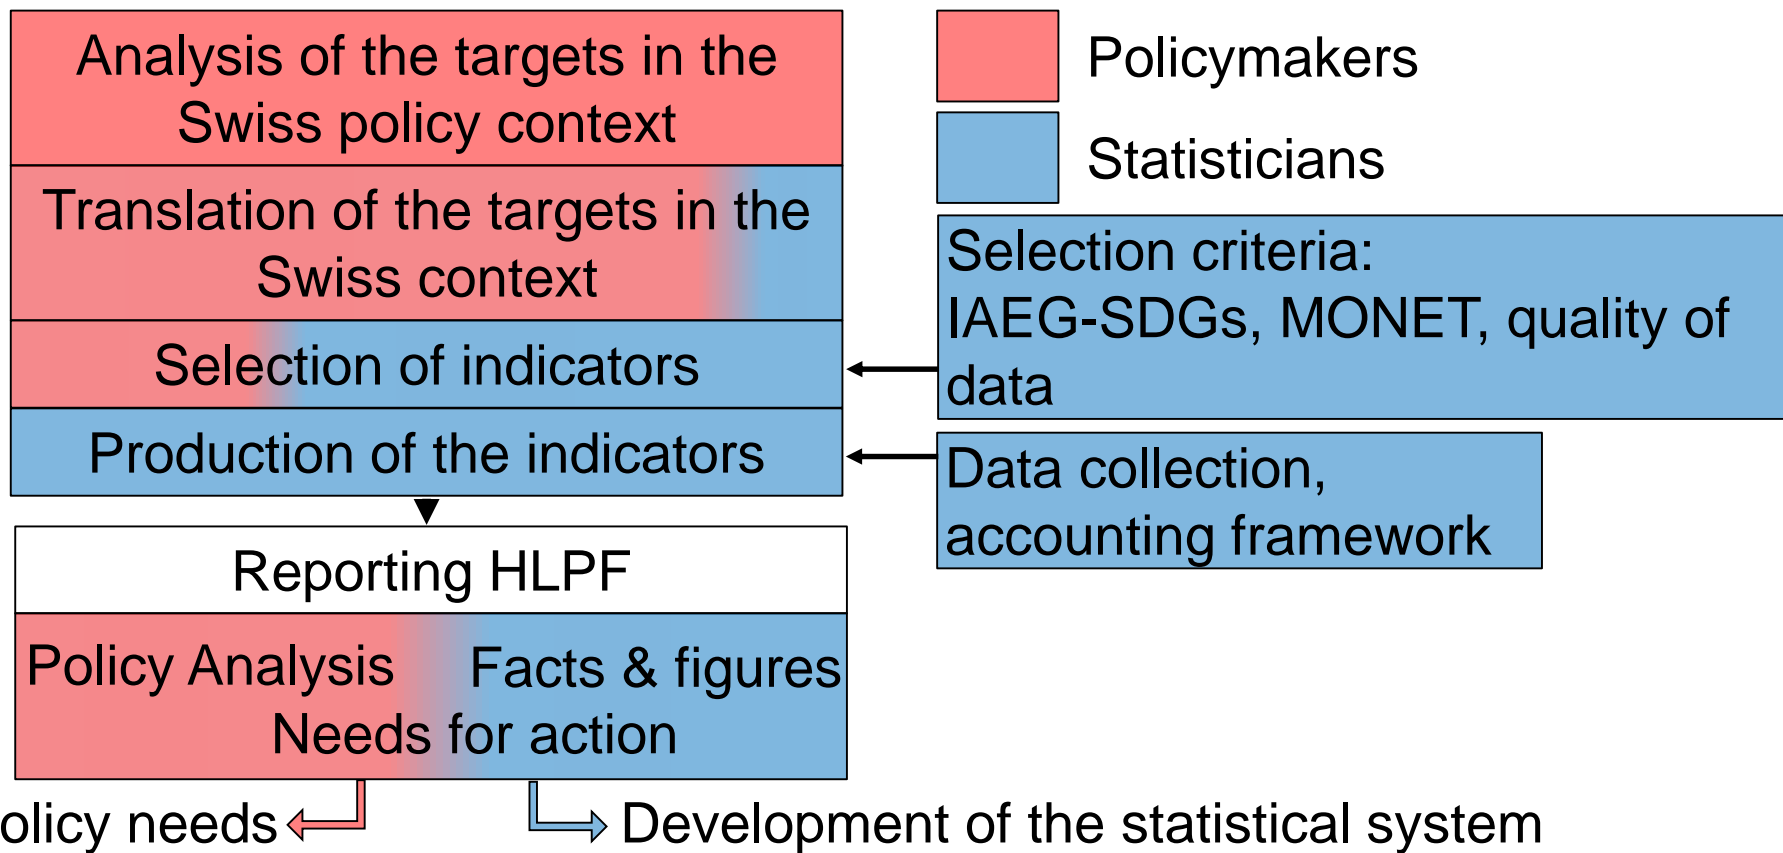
Analysis of the targets in the Swiss policy context

Translation of the targets in the Swiss context

Selection of indicators

Production of the indicators

Reporting HLPF

Policy Analysis Facts & figures
Needs for action

olicy needs

Development of the statistical system

Policymakers

Statisticians

Selection criteria:
IAEG-SDGs, MONET, quality of data

Data collection,
accounting framework